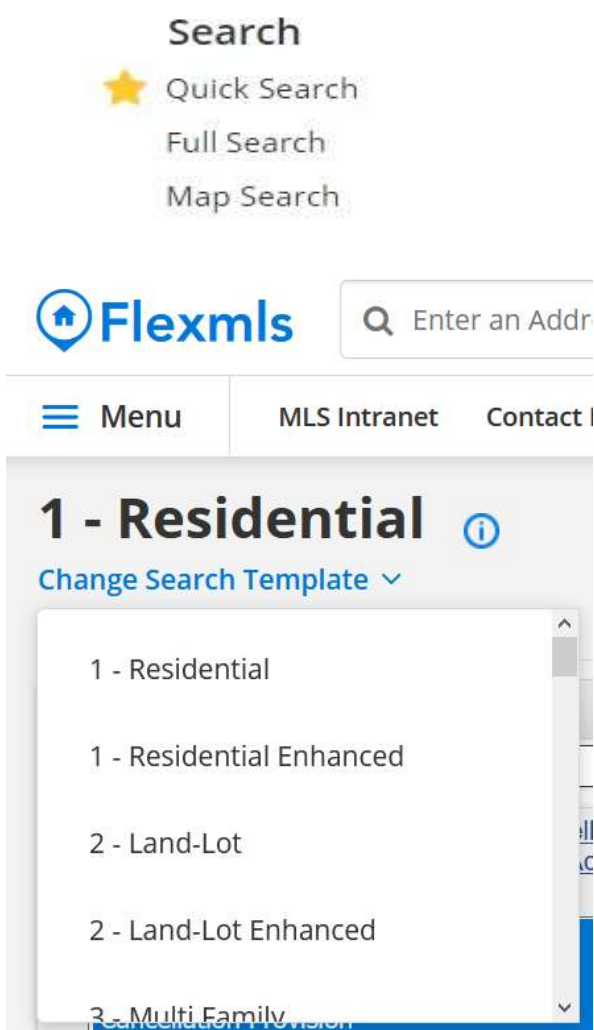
Search
Quick Search
Full Search
Map Search

Flexmls
Enter an Addr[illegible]

Menu
MLS Intranet
Contact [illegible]

1 - Residential
Change Search Template

1 - Residential
1 - Residential Enhanced
2 - Land-Lot
2 - Land-Lot Enhanced
3 - Multi Family
Cancellation Provision